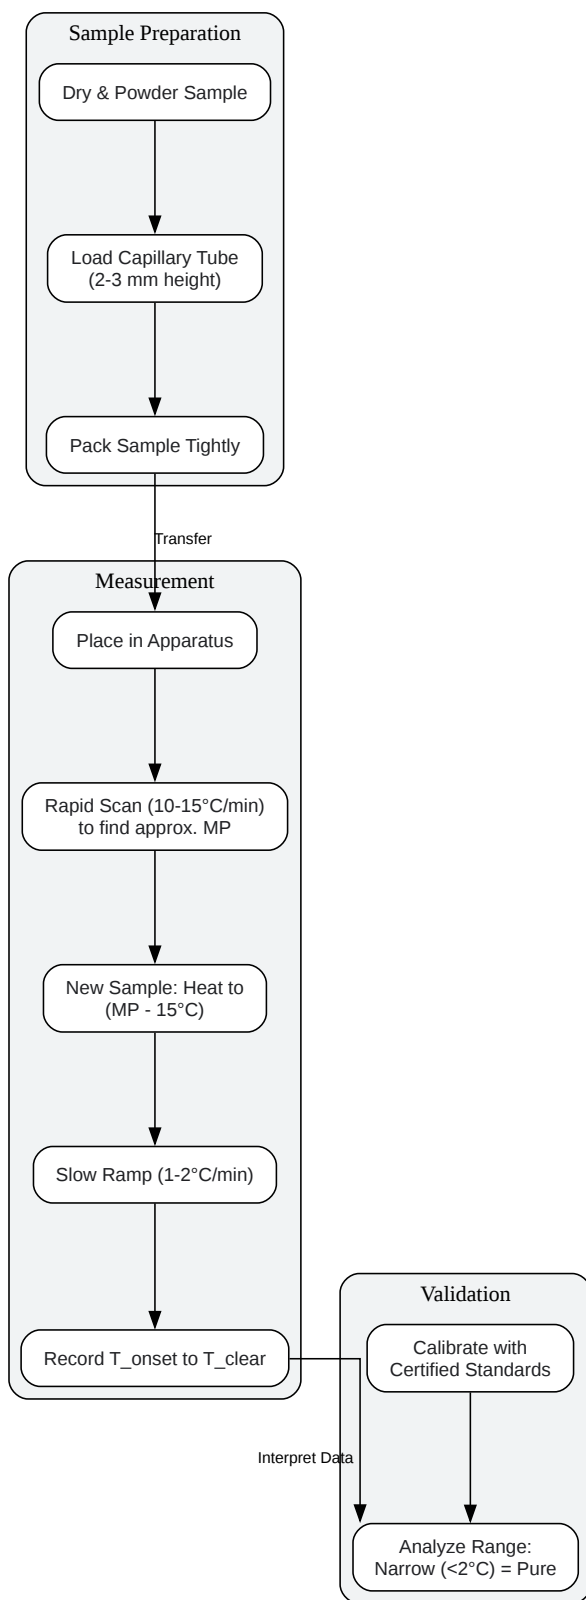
Sample Preparation

Dry & Powder Sample

Load Capillary Tube (2-3 mm height)

Pack Sample Tightly

Transfer

Measurement

Place in Apparatus

Rapid Scan (10-15°C/min) to find approx. MP

New Sample: Heat to (MP - 15°C)

Slow Ramp (1-2°C/min)

Record T_onset to T_clear

Validation

Calibrate with Certified Standards

Interpret Data

Analyze Range: Narrow (<2°C) = Pure